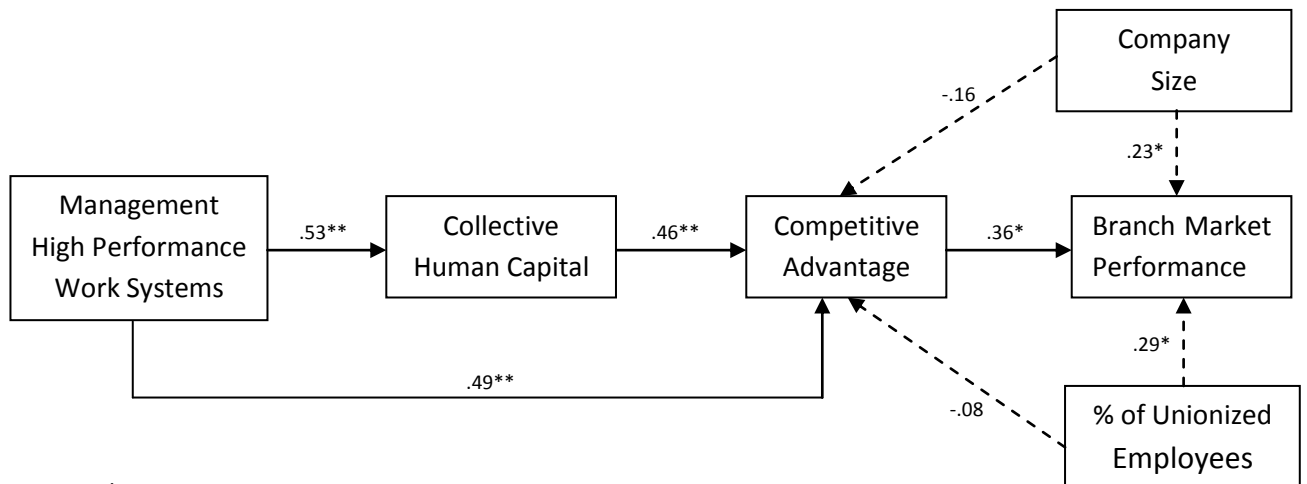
Company Size

-.16

.23*

Management High Performance Work Systems

.53**

Collective Human Capital

.46**

Competitive Advantage

.36*

Branch Market Performance

.29*

.49**

-.08

% of Unionized Employees